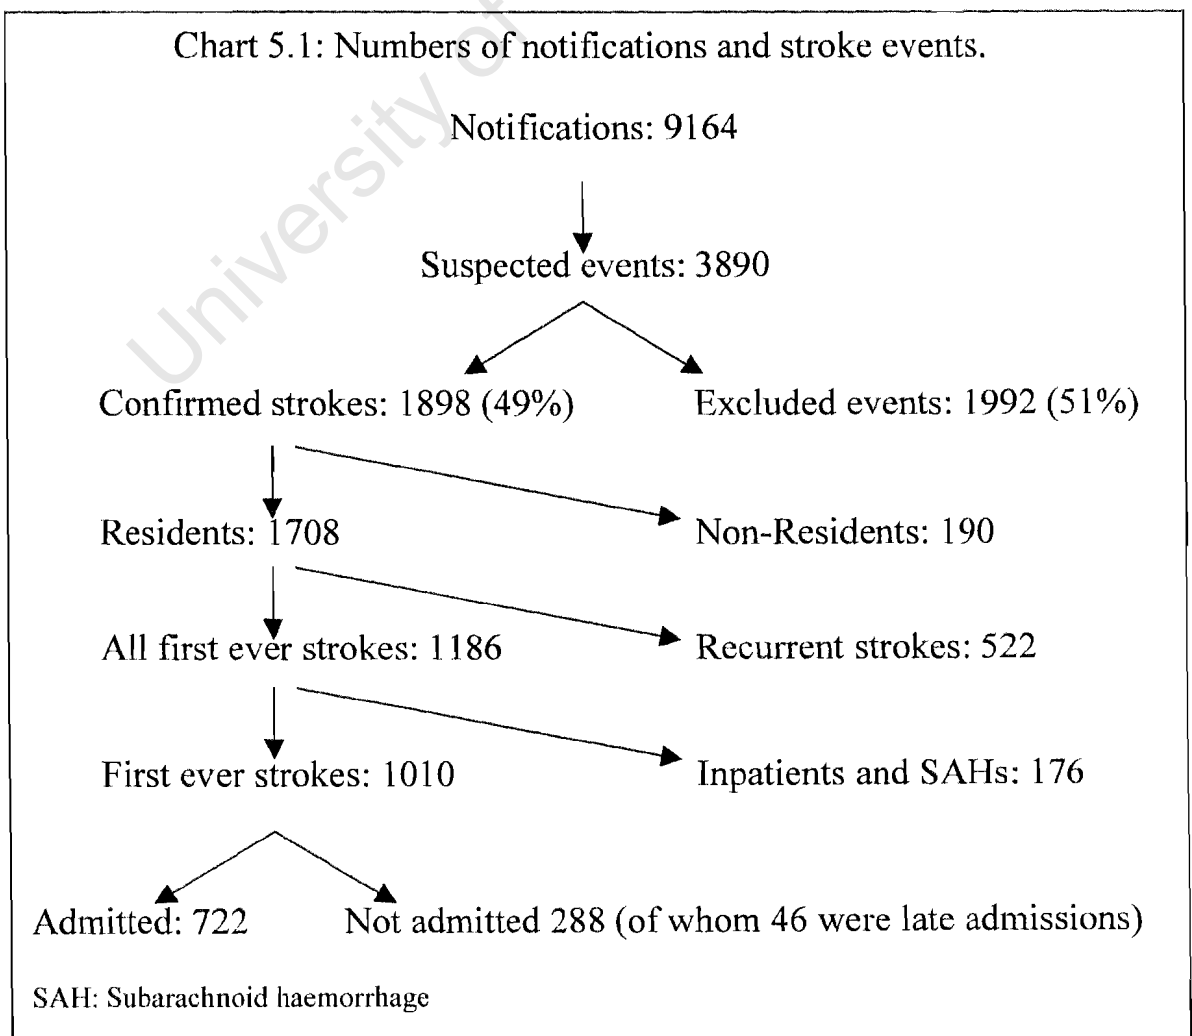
Chart 5.1: Numbers of notifications and stroke events.

University of

Notifications: 9164

Suspected events: 3890

Confirmed strokes: 1898 (49%)

Excluded events: 1992 (51%)

Residents: 1708

Non-Residents: 190

All first ever strokes: 1186

Recurrent strokes: 522

First ever strokes: 1010

Inpatients and SAHs: 176

Admitted: 722

Not admitted 288 (of whom 46 were late admissions)

SAH: Subarachnoid haemorrhage